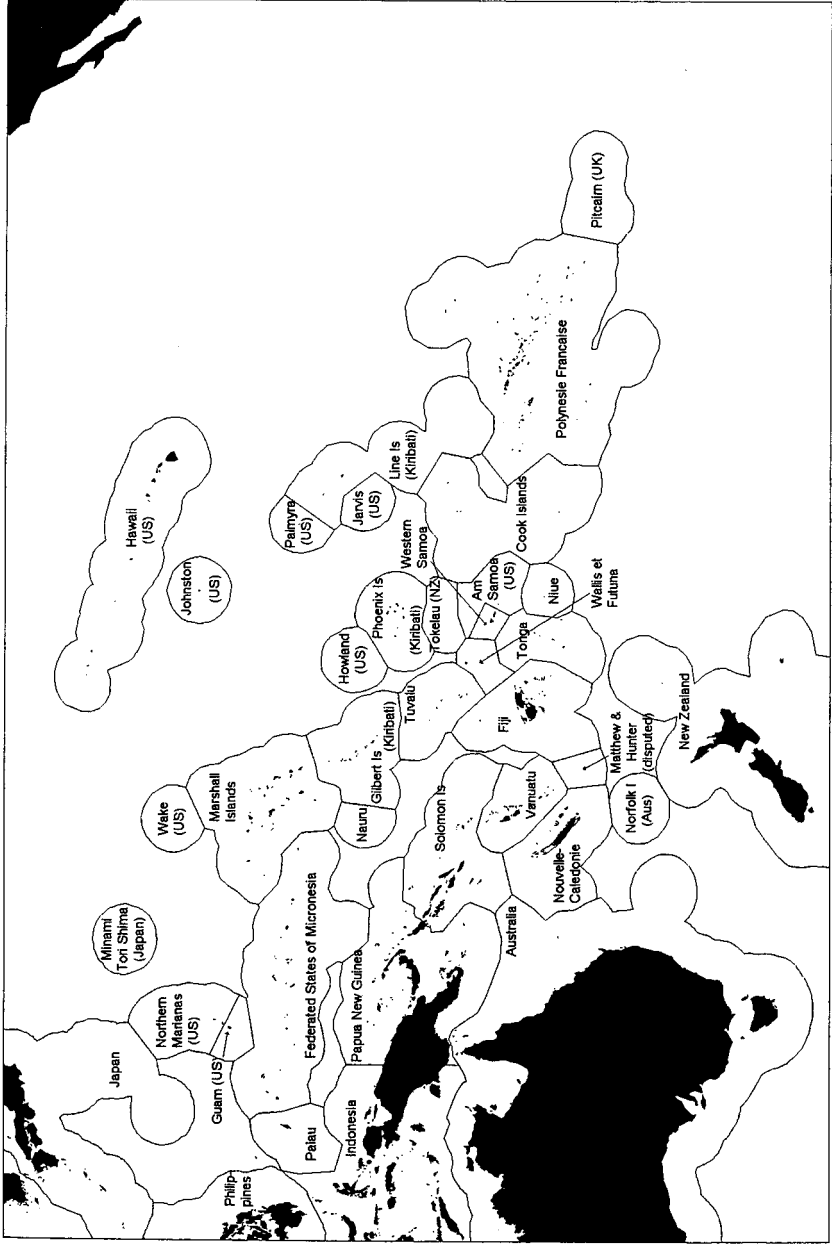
Philip-pines
Palau
Indonesia
Guam (US)
Japan
Northern Marianas (US)
Papua New Guinea
Federated States of Micronesia
Minami Tori Shima (Japan)
Australia
Nauru
Wake (US)
Marshall Islands
Solomon Is
Nouvelle-Caledonie
Vanuatu
Gilbert Is (Kiribati)
Norfolk I (Aus)
Matthew & Hunter (disputed)
Fiji
Tuvalu
Howland (US)
New Zealand
Tonga
Tokelau (NZ)
Phoenix Is (Kiribati)
Johnston (US)
Hawaii (US)
Wallis et Futuna
Am Samoa (US)
Niue
Western Samoa
Palmyra (US)
Jarvis (US)
Cook Islands
Line Is (Kiribati)
Polynesie Francaise
Pitcairn (UK)